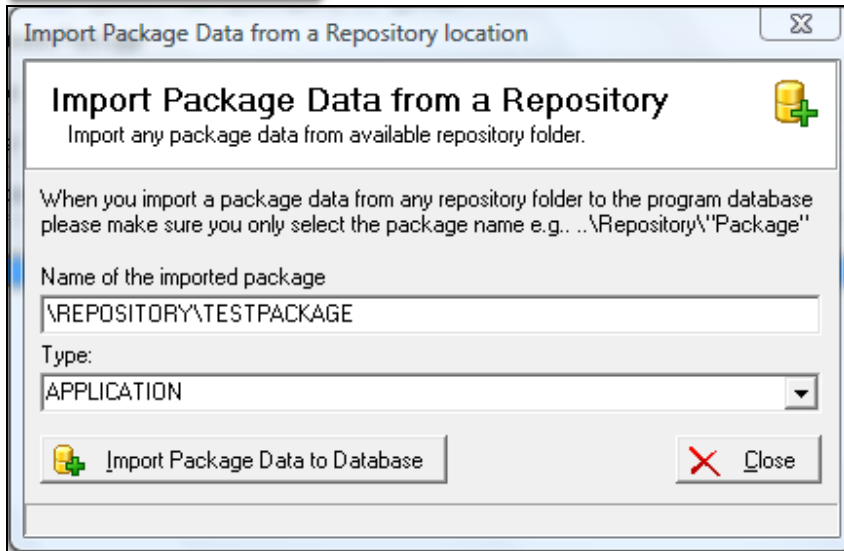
Import Package Data from a Repository location

Import Package Data from a Repository
Import any package data from available repository folder.

When you import a package data from any repository folder to the program database please make sure you only select the package name e.g.. ..\Repository\"Package"

Name of the imported package
\REPOSITORY\TESTPACKAGE

Type:
APPLICATION

Import Package Data to Database

Close